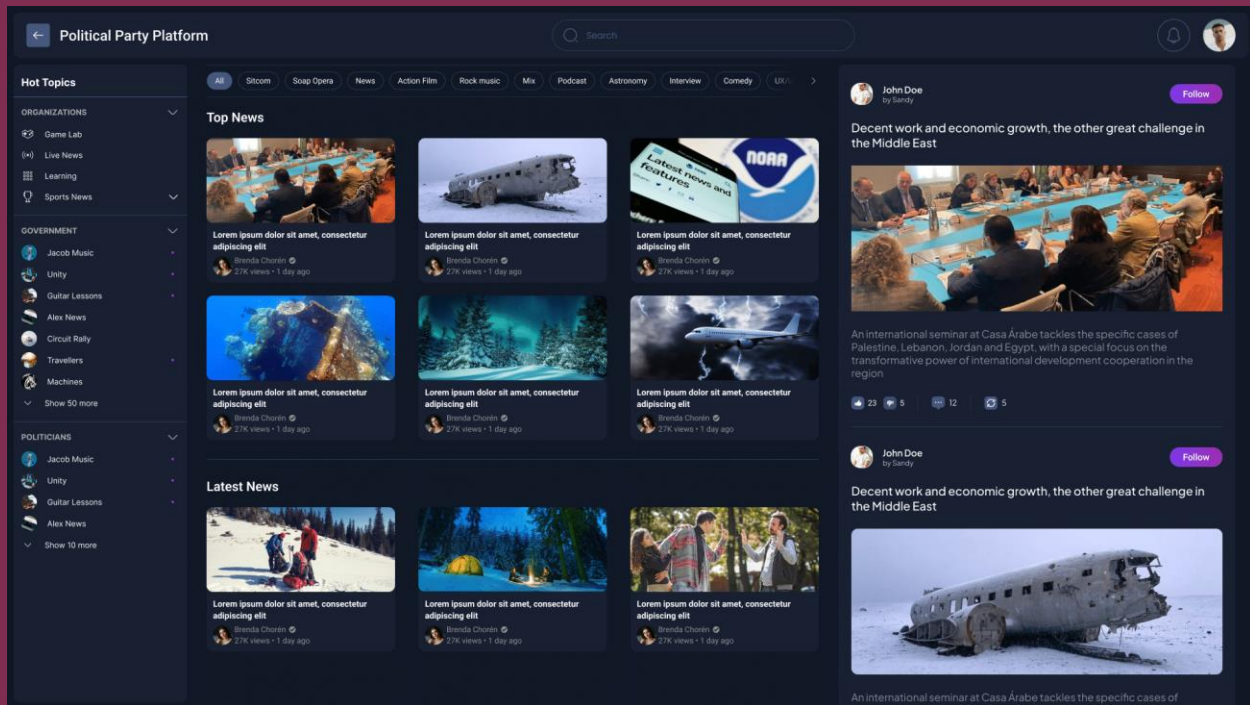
Political Party Platform

Search

Hot Topics

ORGANIZATIONS
Game Lab
Live News
Learning
Sports News

GOVERNMENT
Jacob Music
Unity
Guitar Lessons
Alex News
Circuit Rally
Travellers
Machines
Show 50 more

POLITICIANS
Jacob Music
Unity
Guitar Lessons
Alex News
Show 10 more

All | Sitcom | Soap Opera | News | Action Film | Rock music | Mix | Podcast | Astronomy | Interview | Comedy | UX/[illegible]

Top News

Lorem ipsum dolor sit amet, consectetur adipiscing elit
Brenda Chorén
27K views • 1 day ago

Latest news and features
NOAA

Lorem ipsum dolor sit amet, consectetur adipiscing elit
Brenda Chorén
27K views • 1 day ago

Lorem ipsum dolor sit amet, consectetur adipiscing elit
Brenda Chorén
27K views • 1 day ago

Lorem ipsum dolor sit amet, consectetur adipiscing elit
Brenda Chorén
27K views • 1 day ago

Lorem ipsum dolor sit amet, consectetur adipiscing elit
Brenda Chorén
27K views • 1 day ago

Lorem ipsum dolor sit amet, consectetur adipiscing elit
Brenda Chorén
27K views • 1 day ago

Latest News

Lorem ipsum dolor sit amet, consectetur adipiscing elit
Brenda Chorén
27K views • 1 day ago

Lorem ipsum dolor sit amet, consectetur adipiscing elit
Brenda Chorén
27K views • 1 day ago

Lorem ipsum dolor sit amet, consectetur adipiscing elit
Brenda Chorén
27K views • 1 day ago

John Doe
by Sandy
Follow

Decent work and economic growth, the other great challenge in the Middle East

An international seminar at Casa Árabe tackles the specific cases of Palestine, Lebanon, Jordan and Egypt, with a special focus on the transformative power of international development cooperation in the region

23 5 12 5

John Doe
by Sandy
Follow

Decent work and economic growth, the other great challenge in the Middle East

An international seminar at Casa Árabe tackles the specific cases of